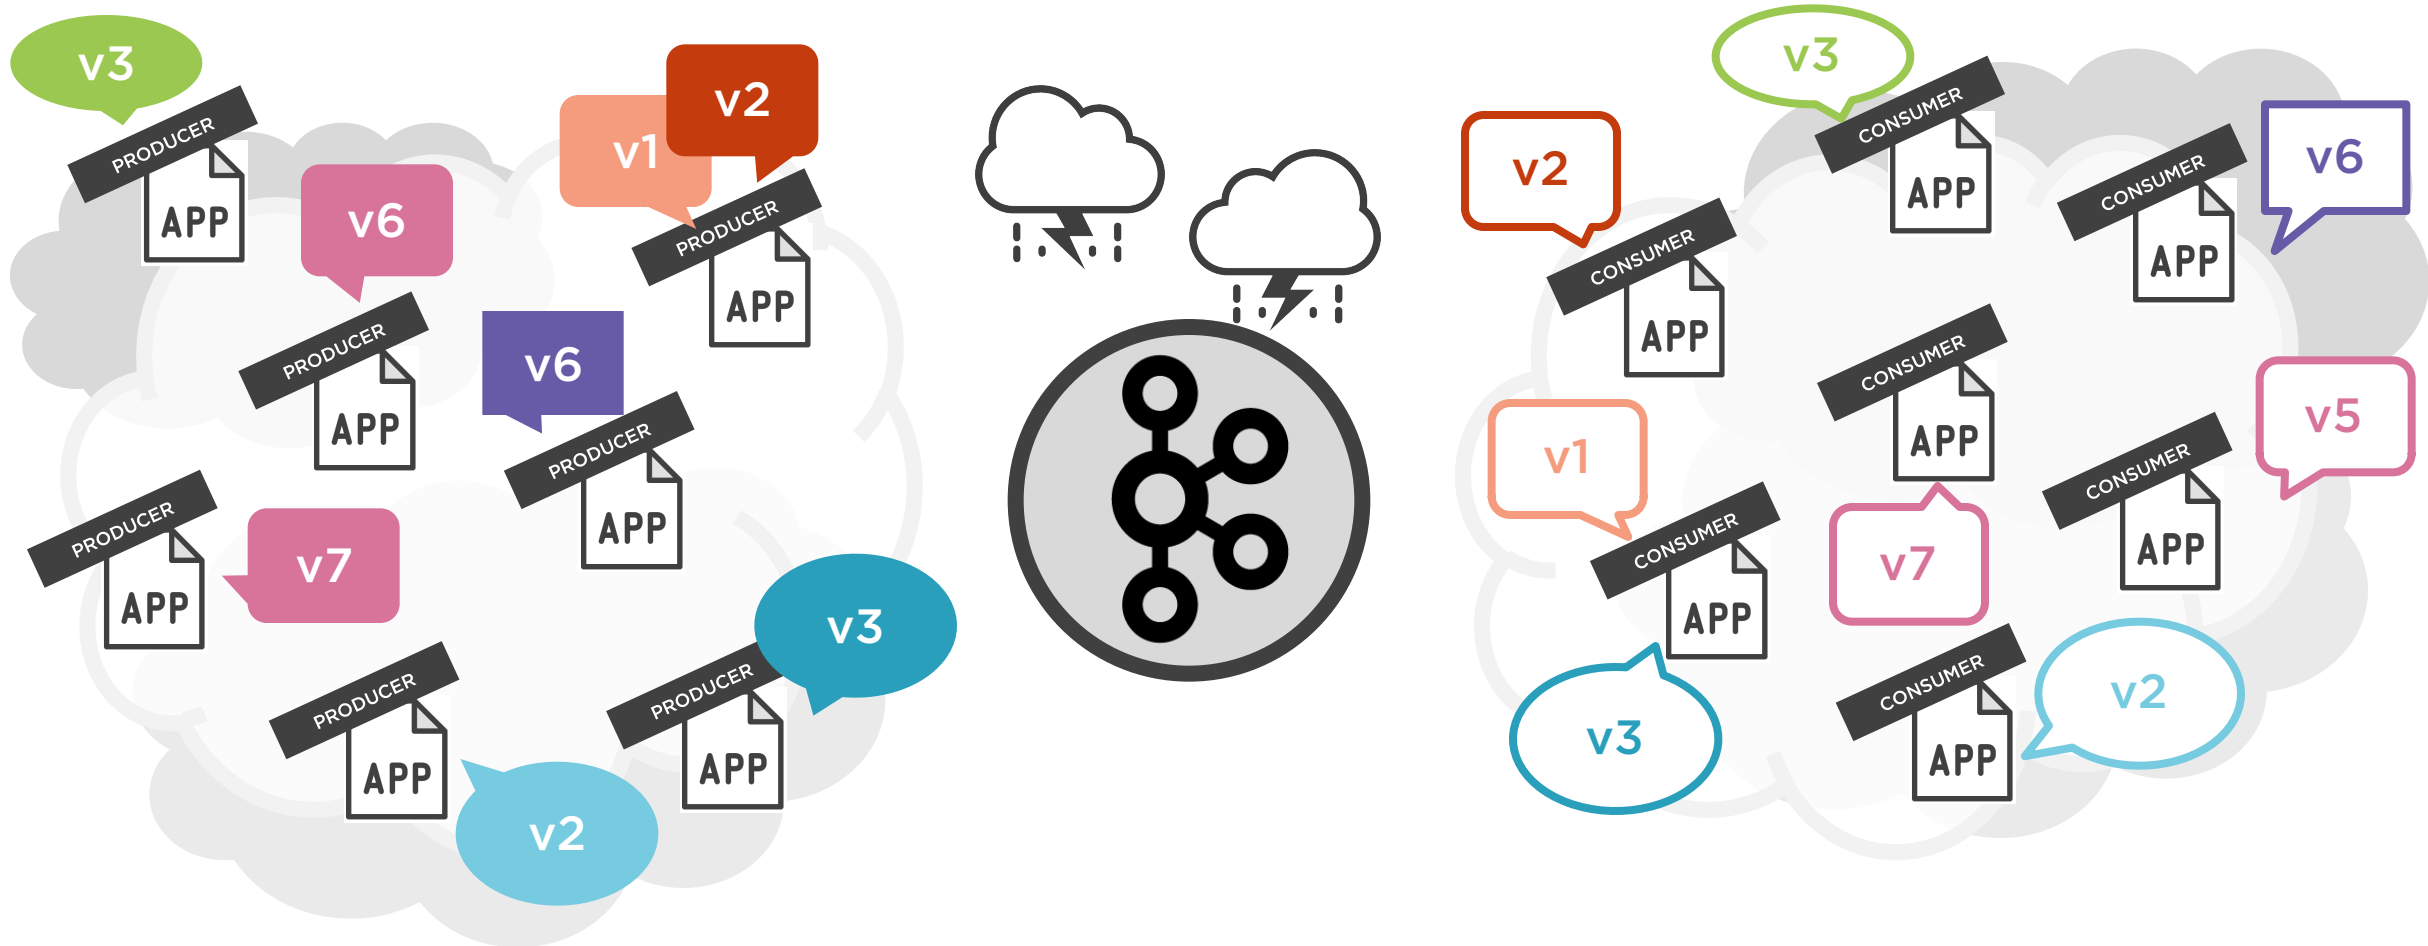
v3
PRODUCER
APP
v6
v1
v2
PRODUCER
APP
PRODUCER
APP
v6
PRODUCER
APP
PRODUCER
APP
v7
PRODUCER
APP
v3
PRODUCER
APP
v2

v3
v2
CONSUMER
APP
CONSUMER
APP
v6
CONSUMER
APP
CONSUMER
APP
v1
v5
CONSUMER
APP
CONSUMER
APP
v7
v3
CONSUMER
APP
v2